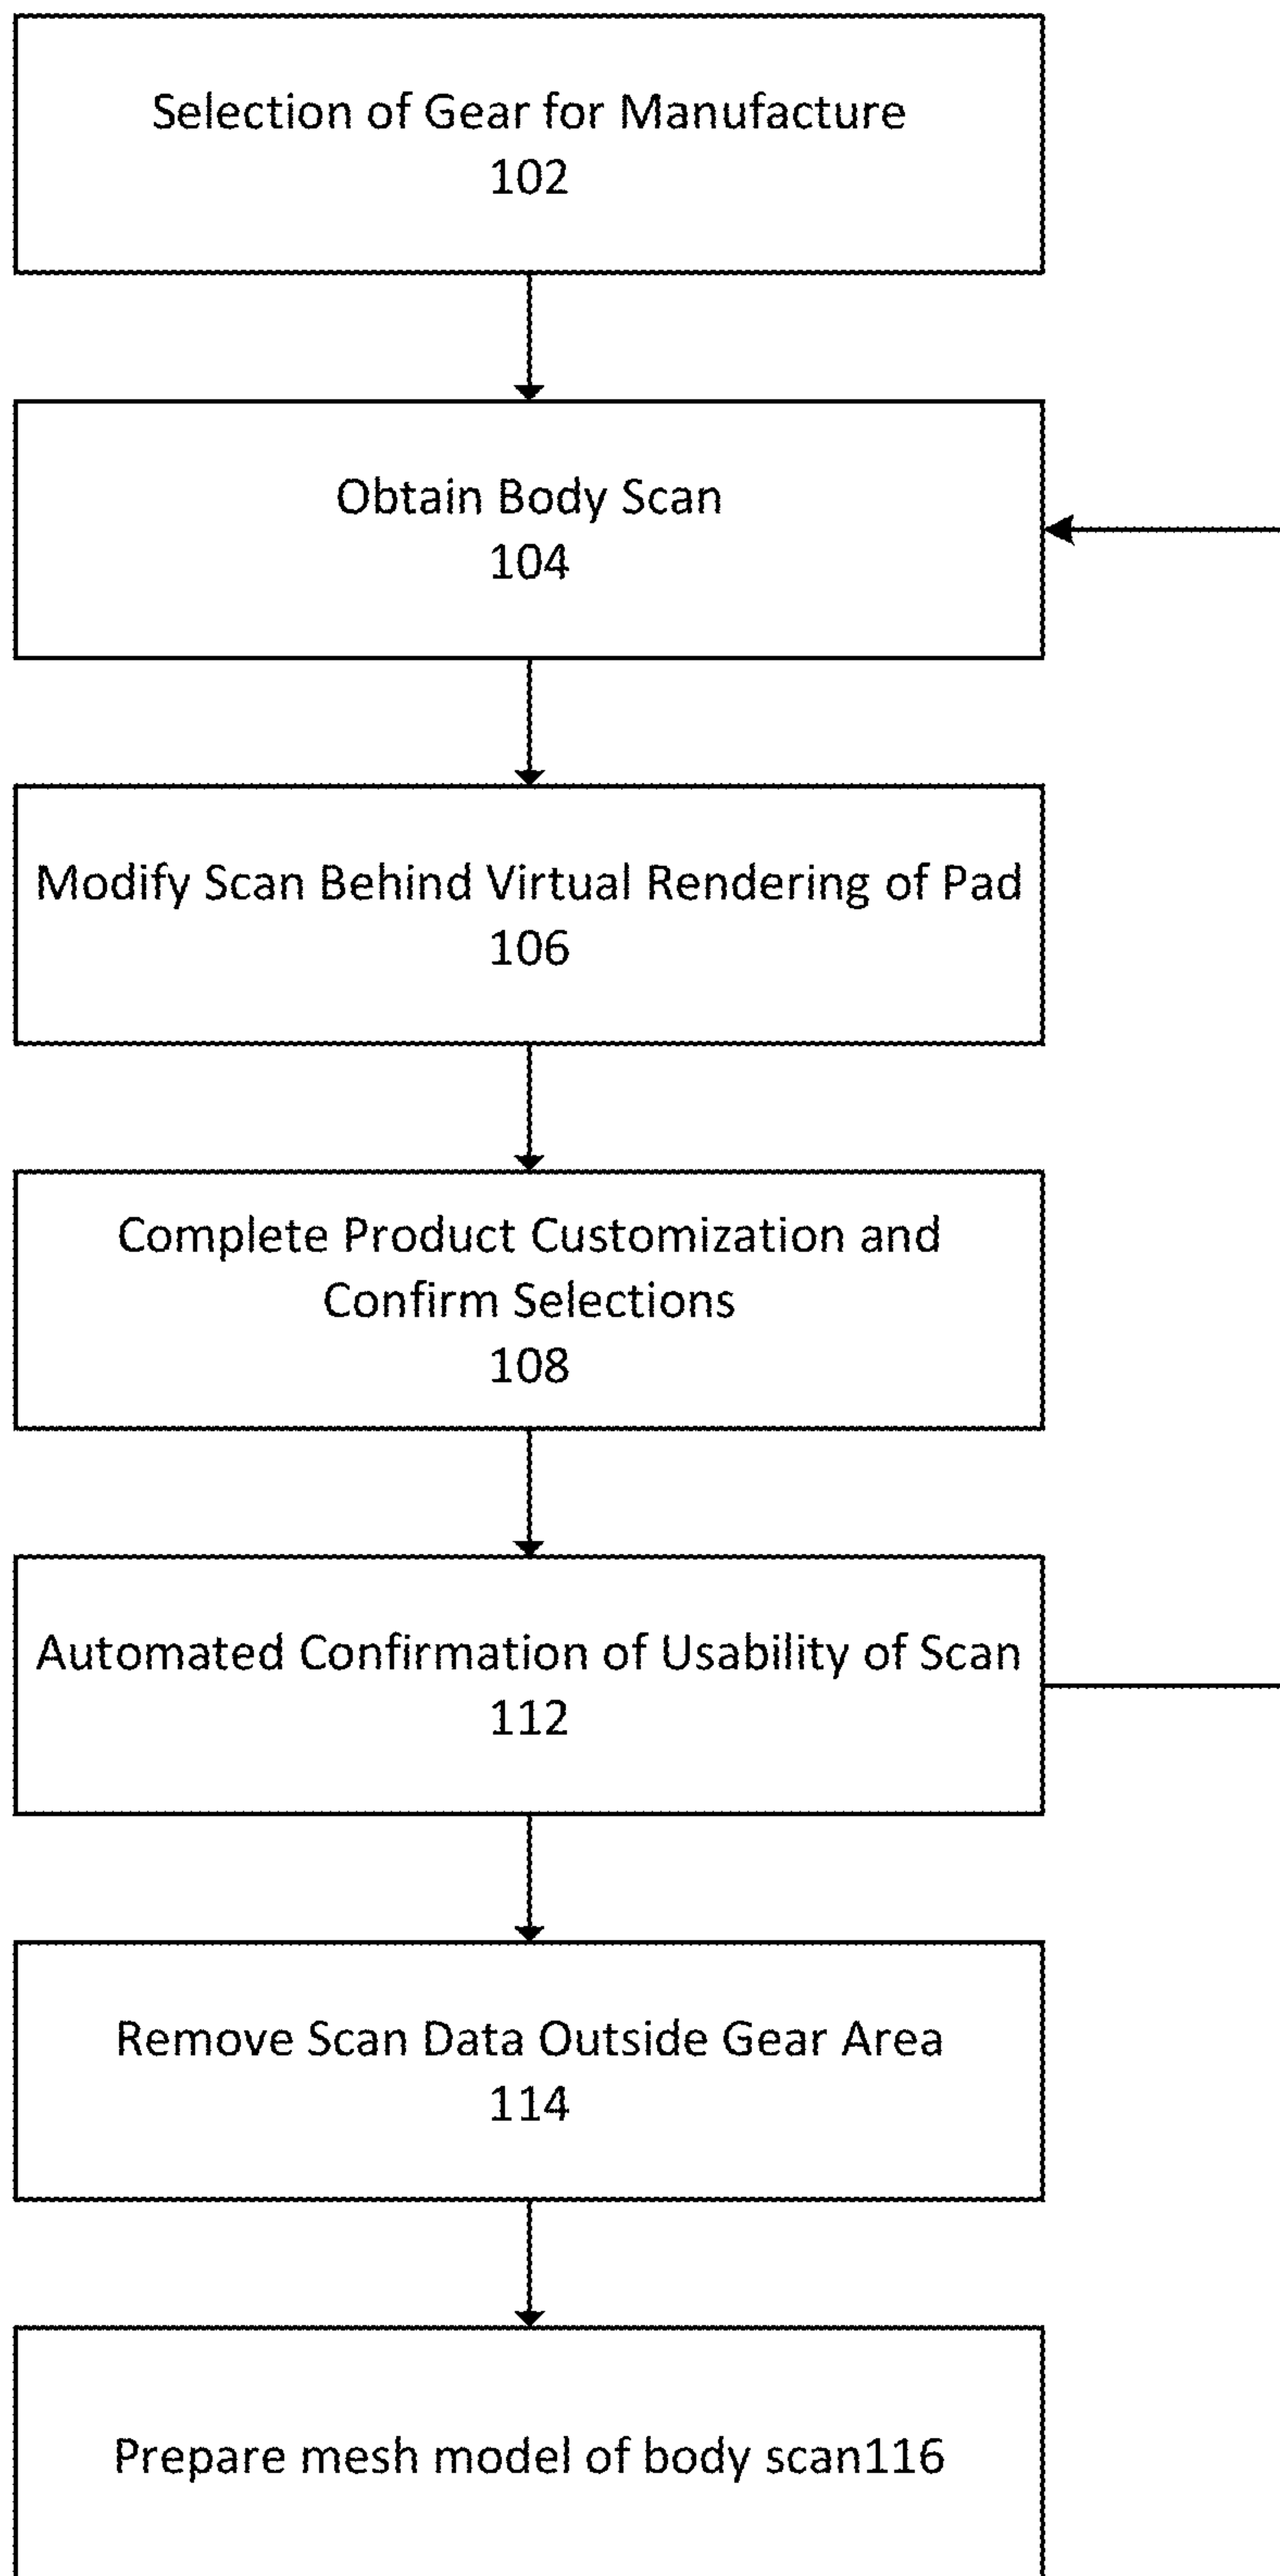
Selection of Gear for Manufacture
102

Obtain Body Scan
104

Modify Scan Behind Virtual Rendering of Pad
106

Complete Product Customization and Confirm Selections
108

Automated Confirmation of Usability of Scan
112

Remove Scan Data Outside Gear Area
114

Prepare mesh model of body scan116